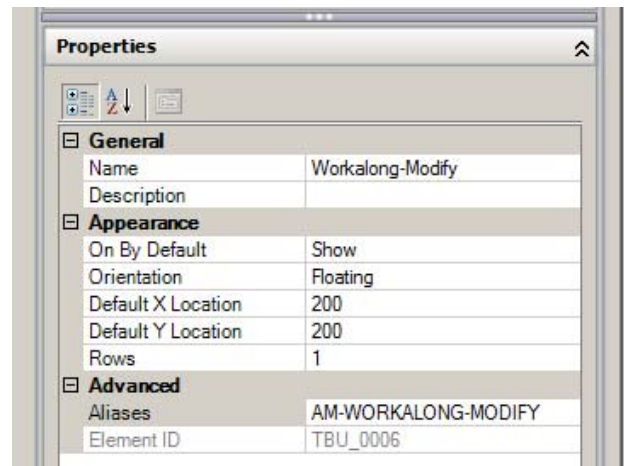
Properties

| ⊟ General | |
|---|---|
| Name | Workalong-Modify |
| Description | |
| ⊟ Appearance | |
| On By Default | Show |
| Orientation | Floating |
| Default X Location | 200 |
| Default Y Location | 200 |
| Rows | 1 |
| ⊟ Advanced | |
| Aliases | AM-WORKALONG-MODIFY |
| Element ID | TBU_0006 |